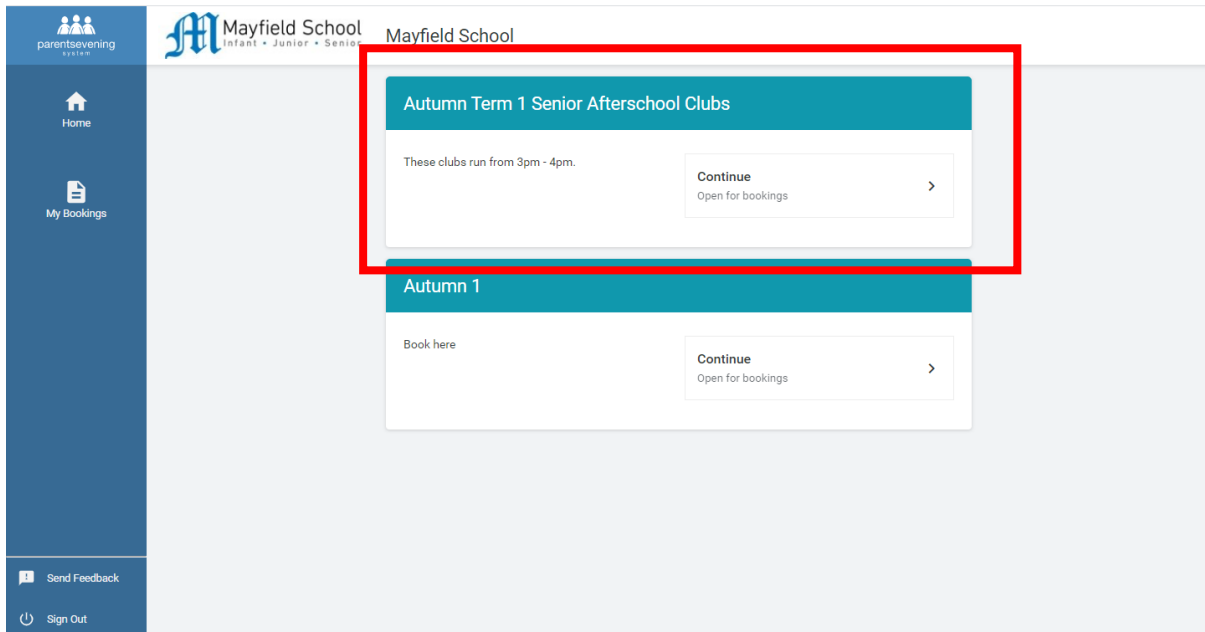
parentsevening system

Home

My Bookings

Send Feedback

Sign Out

Mayfield School
Infant • Junior • Senior

Mayfield School

Autumn Term 1 Senior Afterschool Clubs

These clubs run from 3pm - 4pm.

Continue
Open for bookings

Autumn 1

Book here

Continue
Open for bookings